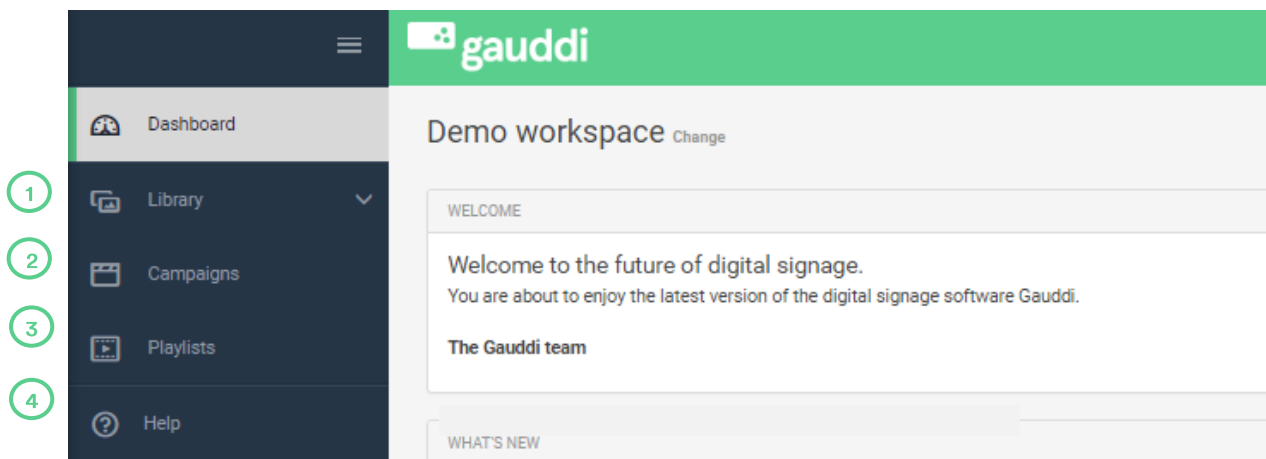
gauddi

Dashboard

1 Library

2 Campaigns

3 Playlists

4 Help

Demo workspace Change

WELCOME

Welcome to the future of digital signage.

You are about to enjoy the latest version of the digital signage software Gauddi.

The Gauddi team

WHAT'S NEW